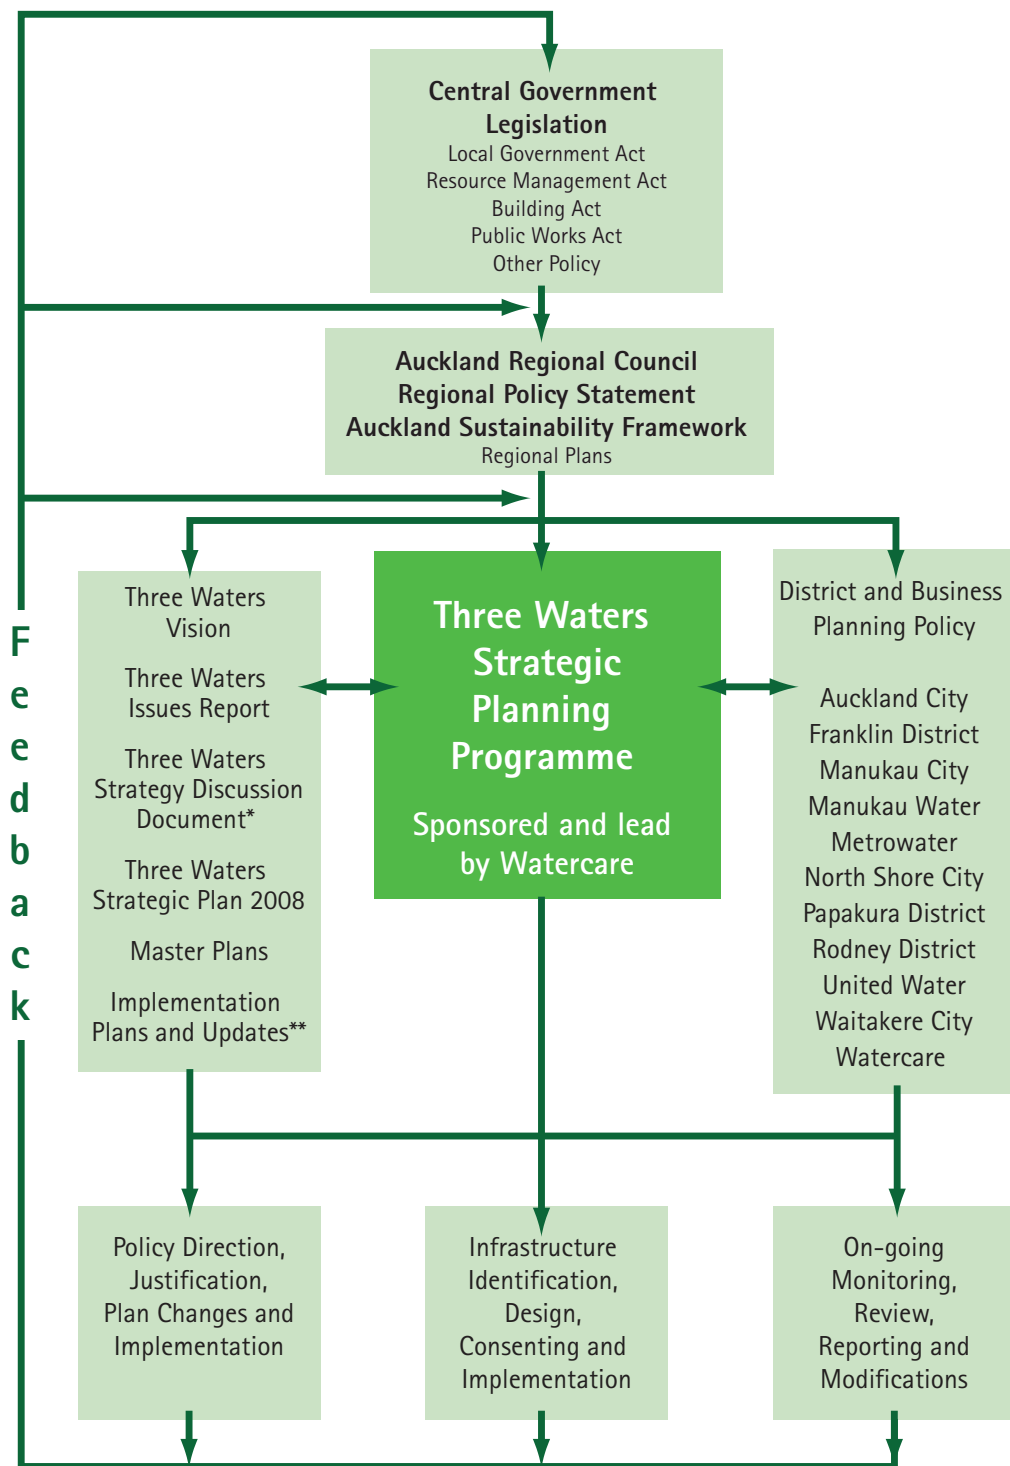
Central Government Legislation
Local Government Act
Resource Management Act
Building Act
Public Works Act
Other Policy

Auckland Regional Council
Regional Policy Statement
Auckland Sustainability Framework
Regional Plans

Three Waters Vision

Three Waters Issues Report

Three Waters Strategy Discussion Document*

Three Waters Strategic Plan 2008

Master Plans

Implementation Plans and Updates**

Three Waters Strategic Planning Programme

Sponsored and lead by Watercare

District and Business Planning Policy

Auckland City
Franklin District
Manukau City
Manukau Water
Metrowater
North Shore City
Papakura District
Rodney District
United Water
Waitakere City
Watercare

Feedback

Policy Direction, Justification, Plan Changes and Implementation

Infrastructure Identification, Design, Consenting and Implementation

On-going Monitoring, Review, Reporting and Modifications